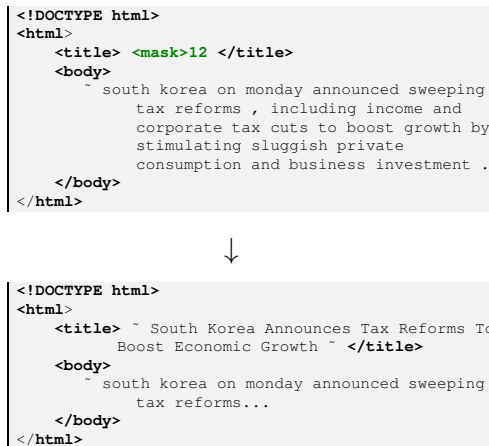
<!DOCTYPE html>
<html>
<title> <mask>12 </title>
<body>
˜ south korea on monday announced sweeping tax reforms , including income and corporate tax cuts to boost growth by stimulating sluggish private consumption and business investment .
</body>
</html>

↓

<!DOCTYPE html>
<html>
<title> ˜ South Korea Announces Tax Reforms To Boost Economic Growth ˜ </title>
<body>
˜ south korea on monday announced sweeping tax reforms...
</body>
</html>